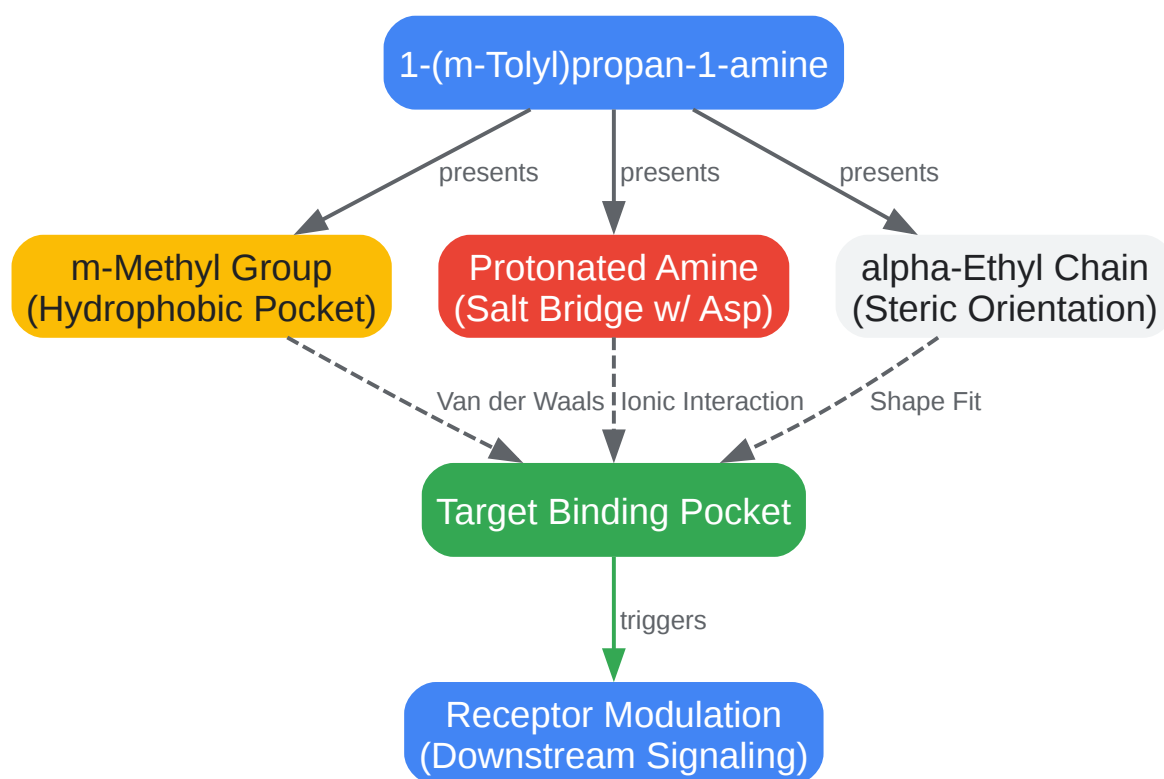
1-(m-Tolyl)propan-1-amine

presents

presents

presents

m-Methyl Group
(Hydrophobic Pocket)

Protonated Amine
(Salt Bridge w/ Asp)

alpha-Ethyl Chain
(Steric Orientation)

Van der Waals

Ionic Interaction

Shape Fit

Target Binding Pocket

triggers

Receptor Modulation
(Downstream Signaling)